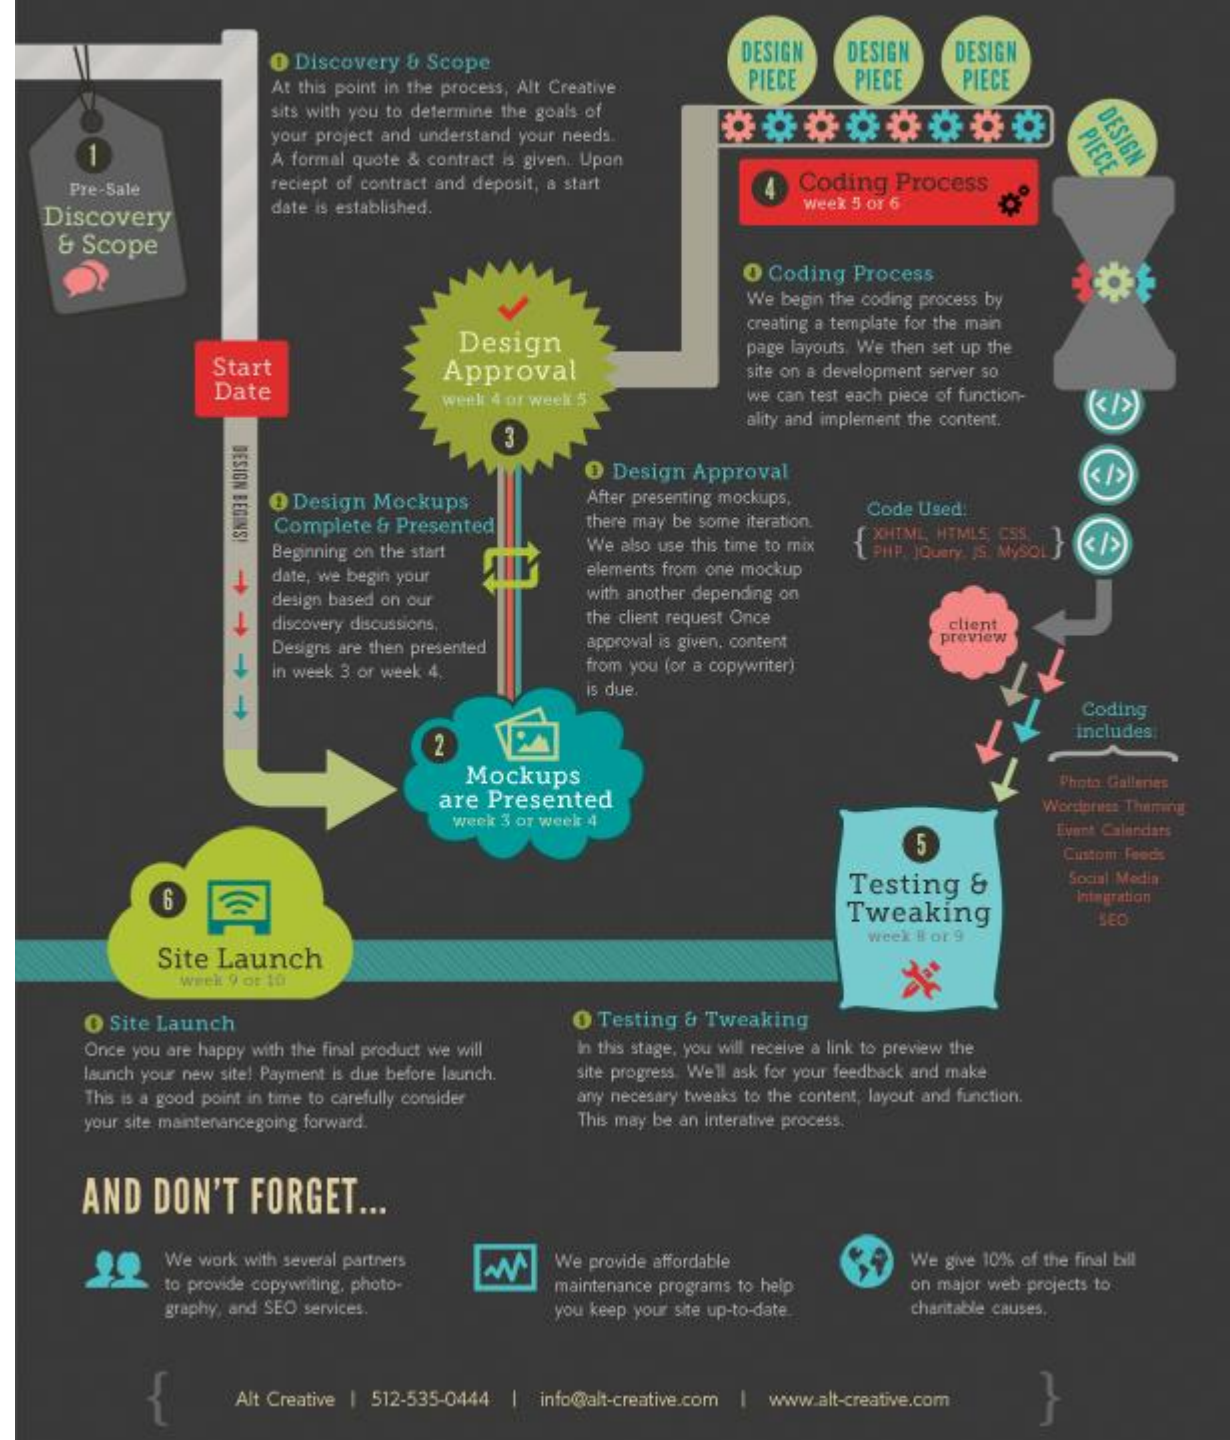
1
Pre-Sale
Discovery & Scope

1 Discovery & Scope
At this point in the process, Alt Creative sits with you to determine the goals of your project and understand your needs. A formal quote & contract is given. Upon reciept of contract and deposit, a start date is established.

DESIGN PIECE
DESIGN PIECE
DESIGN PIECE
DESIGN PIECE

4 Coding Process
week 5 or 6

Start Date

Design Approval
week 4 or week 5
3

4 Coding Process
We begin the coding process by creating a template for the main page layouts. We then set up the site on a development server so we can test each piece of functionality and implement the content.

DESIGN BEGINS!

2 Design Mockups Complete & Presented
Beginning on the start date, we begin your design based on our discovery discussions. Designs are then presented in week 3 or week 4.

3 Design Approval
After presenting mockups, there may be some iteration. We also use this time to mix elements from one mockup with another depending on the client request Once approval is given, content from you (or a copywriter) is due.

Code Used:
{ XHTML, HTML5, CSS, PHP, JQuery, JS, MySQL }

client preview

2
Mockups are Presented
week 3 or week 4

Coding includes:
Photo Galleries
Wordpress Theming
Event Calendars
Custom Feeds
Social Media Integration
SEO

5
Testing & Tweaking
week 8 or 9

6
Site Launch
week 9 or 10

6 Site Launch
Once you are happy with the final product we will launch your new site! Payment is due before launch. This is a good point in time to carefully consider your site maintenancegoing forward.

5 Testing & Tweaking
In this stage, you will receive a link to preview the site progress. We'll ask for your feedback and make any necesary tweaks to the content, layout and function. This may be an interative process.

AND DON'T FORGET...

We work with several partners to provide copywriting, photography, and SEO services.

We provide affordable maintenance programs to help you keep your site up-to-date.

We give 10% of the final bill on major web projects to charitable causes.

{ Alt Creative | 512-535-0444 | info@alt-creative.com | www.alt-creative.com }